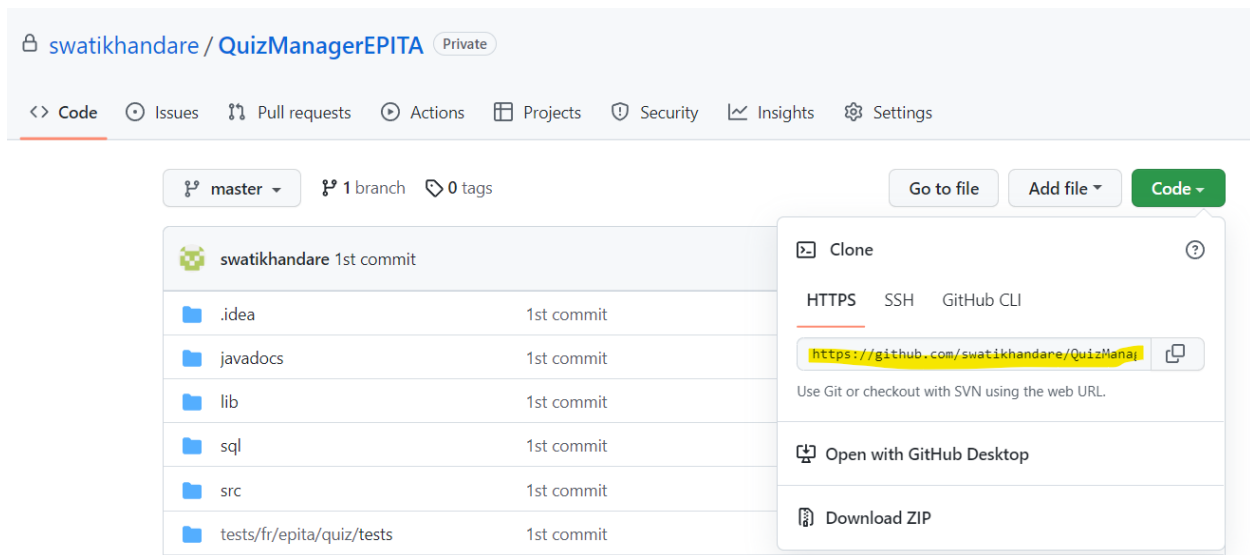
swatikhandare / QuizManagerEPITA Private

Code Issues Pull requests Actions Projects Security Insights Settings

master 1 branch 0 tags

Go to file Add file Code

swatikhandare 1st commit

| | |
|---|---|
| .idea | 1st commit |
| javadocs | 1st commit |
| lib | 1st commit |
| sql | 1st commit |
| src | 1st commit |
| tests/fr/epita/quiz/tests | 1st commit |

Clone

HTTPS SSH GitHub CLI

https://github.com/swatikhandare/QuizManag

Use Git or checkout with SVN using the web URL.

Open with GitHub Desktop

Download ZIP